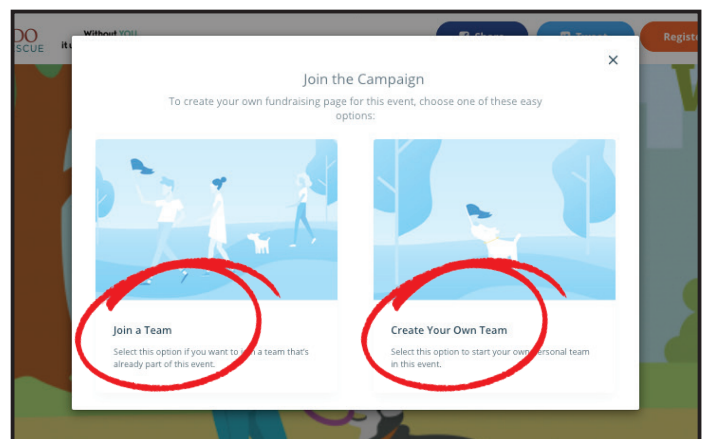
DO
SCUE

Without YOU

Share

Tweet

Regist

×

Join the Campaign

To create your own fundraising page for this event, choose one of these easy options:

Join a Team

Select this option if you want to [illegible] a team that's already part of this event.

Create Your Own Team

Select this option to start your own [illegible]ersonal team in this event.